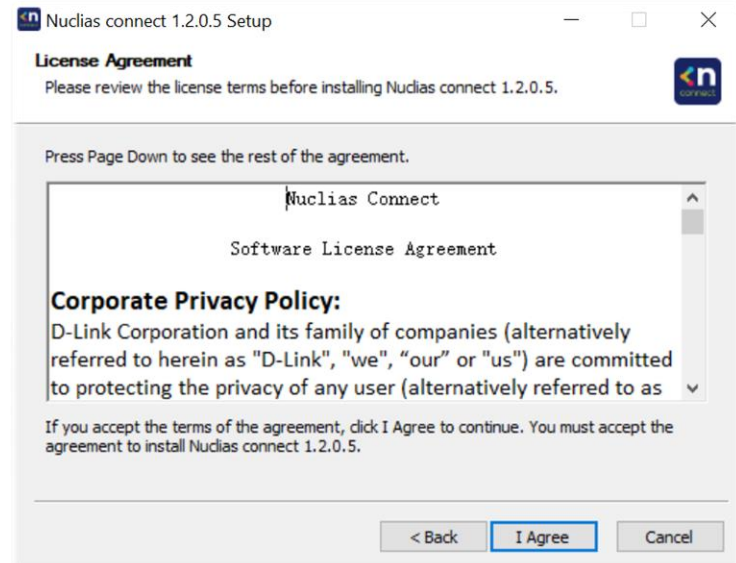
Nuclias connect 1.2.0.5 Setup

License Agreement
Please review the license terms before installing Nuclias connect 1.2.0.5.

<n connect

Press Page Down to see the rest of the agreement.

Nuclias Connect

Software License Agreement

Corporate Privacy Policy:
D-Link Corporation and its family of companies (alternatively referred to herein as "D-Link", "we", “our” or "us") are committed to protecting the privacy of any user (alternatively referred to as

If you accept the terms of the agreement, click I Agree to continue. You must accept the agreement to install Nuclias connect 1.2.0.5.

< Back  I Agree  Cancel